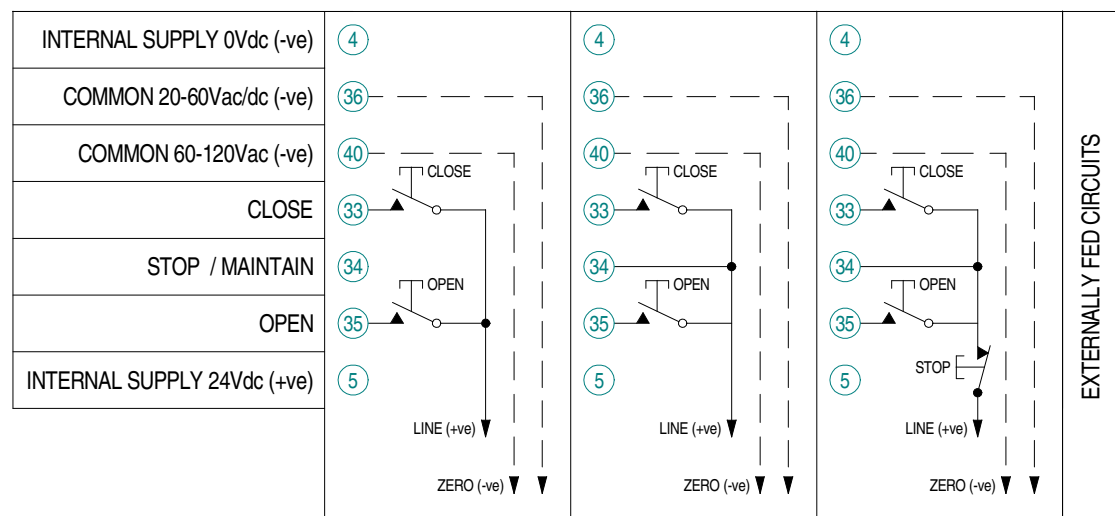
INTERNAL SUPPLY 0Vdc (-ve)
COMMON 20-60Vac/dc (-ve)
COMMON 60-120Vac (-ve)
CLOSE
STOP / MAINTAIN
OPEN
INTERNAL SUPPLY 24Vdc (+ve)

4
36
40
CLOSE
33
34
OPEN
35
5
LINE (+ve)
ZERO (-ve)

4
36
40
CLOSE
33
34
OPEN
35
5
LINE (+ve)
ZERO (-ve)

4
36
40
CLOSE
33
34
OPEN
35
STOP
5
LINE (+ve)
ZERO (-ve)

EXTERNALLY FED CIRCUITS